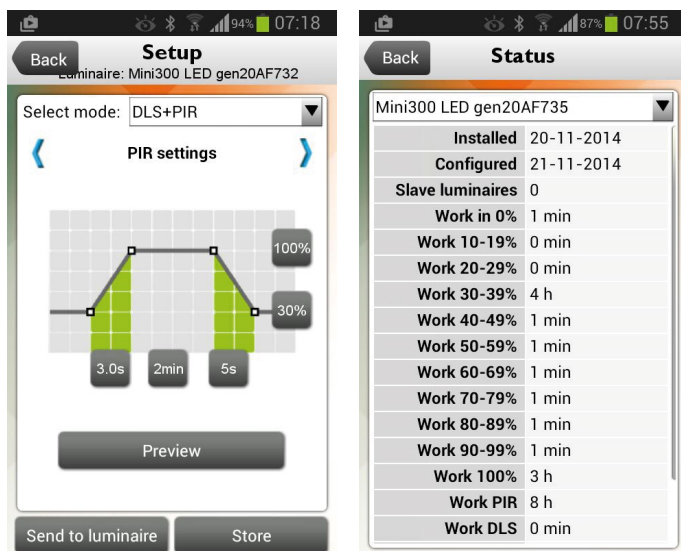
94% 07:18

Back

Setup

Luminaire: Mini300 LED gen20AF732

Select mode: DLS+PIR

PIR settings

100%

30%

3.0s

2min

5s

Preview

Send to luminaire

Store

87% 07:55

Back

Status

Mini300 LED gen20AF735

| | |
|---|---|
| Installed | 20-11-2014 |
| Configured | 21-11-2014 |
| Slave luminaires | 0 |
| Work in 0% | 1 min |
| Work 10-19% | 0 min |
| Work 20-29% | 0 min |
| Work 30-39% | 4 h |
| Work 40-49% | 1 min |
| Work 50-59% | 1 min |
| Work 60-69% | 1 min |
| Work 70-79% | 1 min |
| Work 80-89% | 1 min |
| Work 90-99% | 1 min |
| Work 100% | 3 h |
| Work PIR | 8 h |
| Work DLS | 0 min |